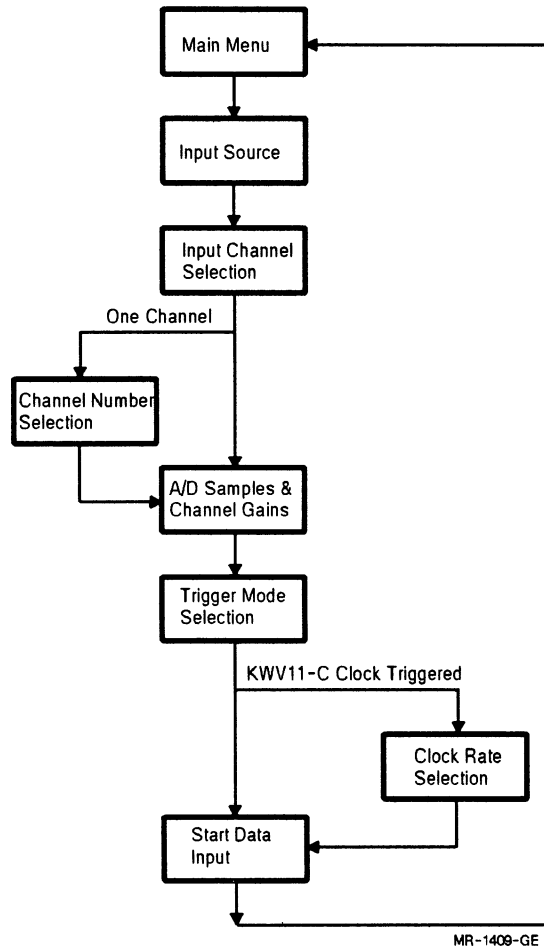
Main Menu

Input Source

Input Channel Selection

One Channel

Channel Number Selection

A/D Samples & Channel Gains

Trigger Mode Selection

KWV11-C Clock Triggered

Clock Rate Selection

Start Data Input

MR-1409-GE